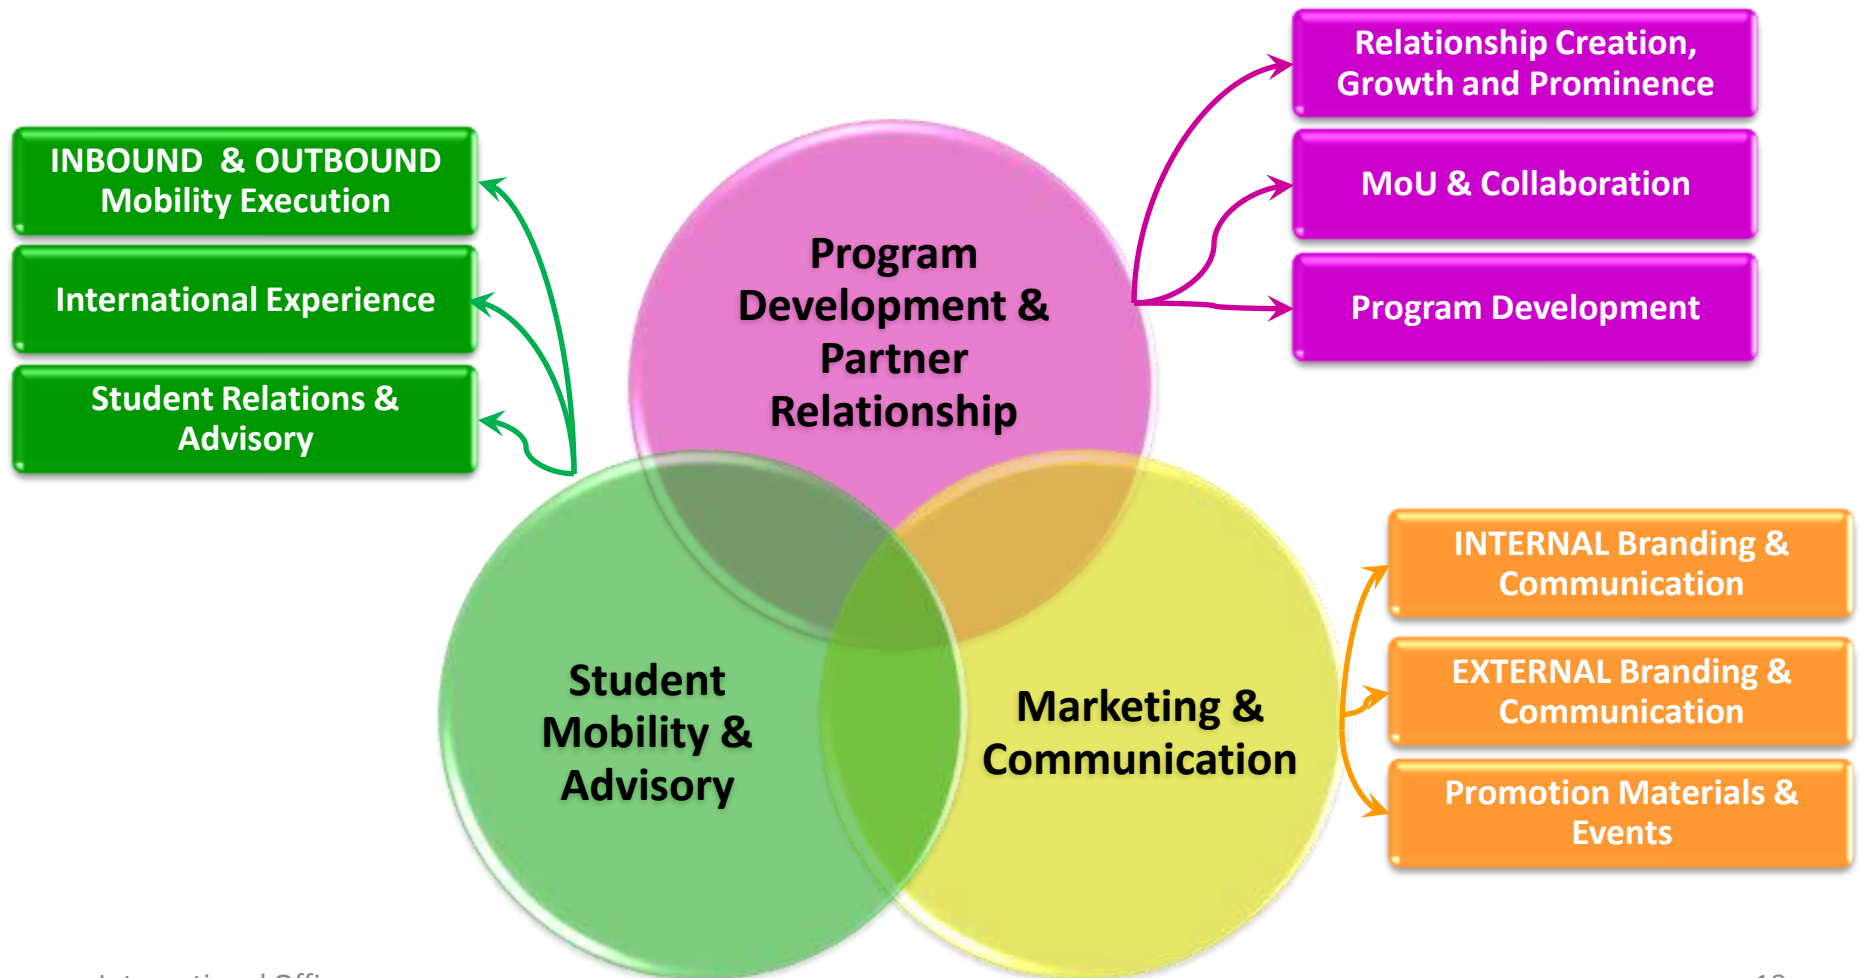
INBOUND & OUTBOUND Mobility Execution

International Experience

Student Relations & Advisory

Program Development & Partner Relationship

Relationship Creation, Growth and Prominence

MoU & Collaboration

Program Development

Student Mobility & Advisory

Marketing & Communication

INTERNAL Branding & Communication

EXTERNAL Branding & Communication

Promotion Materials & Events

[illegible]

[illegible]